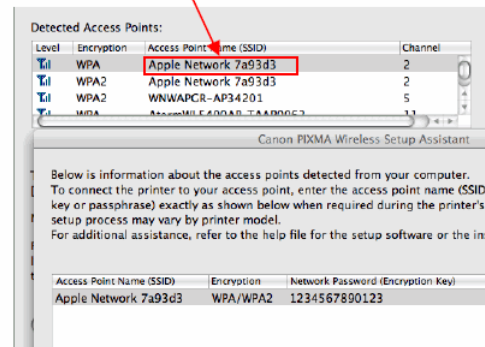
Detected Access Points:

| Level | Encryption | Access Point Name (SSID) | Channel |
|---|---|---|---|
| | WPA | Apple Network 7a93d3 | 2 |
| | WPA2 | Apple Network 7a93d3 | 2 |
| | WPA2 | WNWAPCR-AP34201 | 5 |
| | WPA | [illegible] | 11 |

Canon PIXMA Wireless Setup Assistant

Below is information about the access points detected from your computer. To connect the printer to your access point, enter the access point name (SSID) key or passphrase) exactly as shown below when required during the printer's setup process may vary by printer model.
For additional assistance, refer to the help file for the setup software or the in

| Access Point Name (SSID) | Encryption | Network Password (Encryption Key) |
|---|---|---|
| Apple Network 7a93d3 | WPA/WPA2 | 1234567890123 |